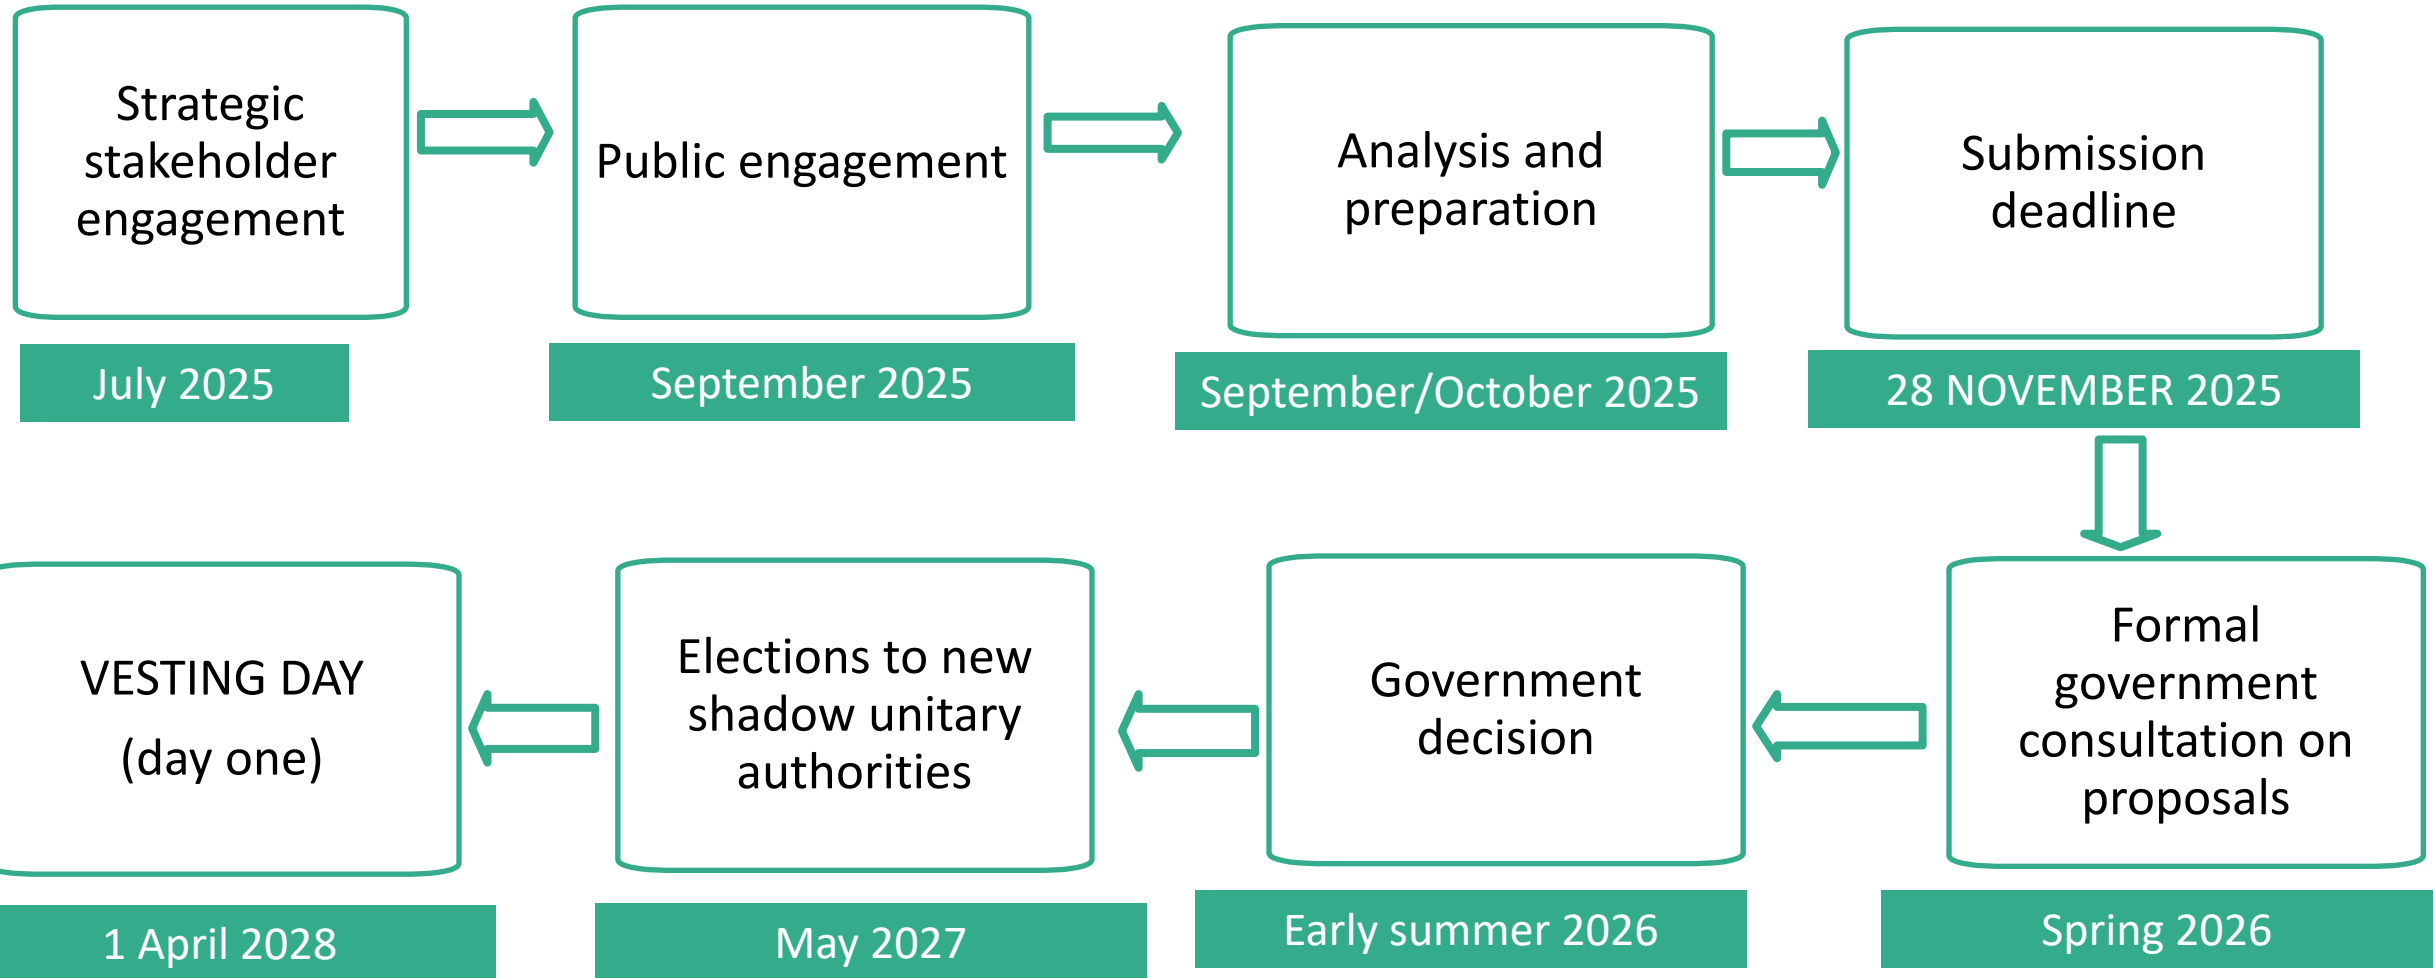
Strategic stakeholder engagement

July 2025

Public engagement

September 2025

Analysis and preparation

September/October 2025

Submission deadline

28 NOVEMBER 2025

Formal government consultation on proposals

Spring 2026

Government decision

Early summer 2026

Elections to new shadow unitary authorities

May 2027

VESTING DAY

(day one)

1 April 2028